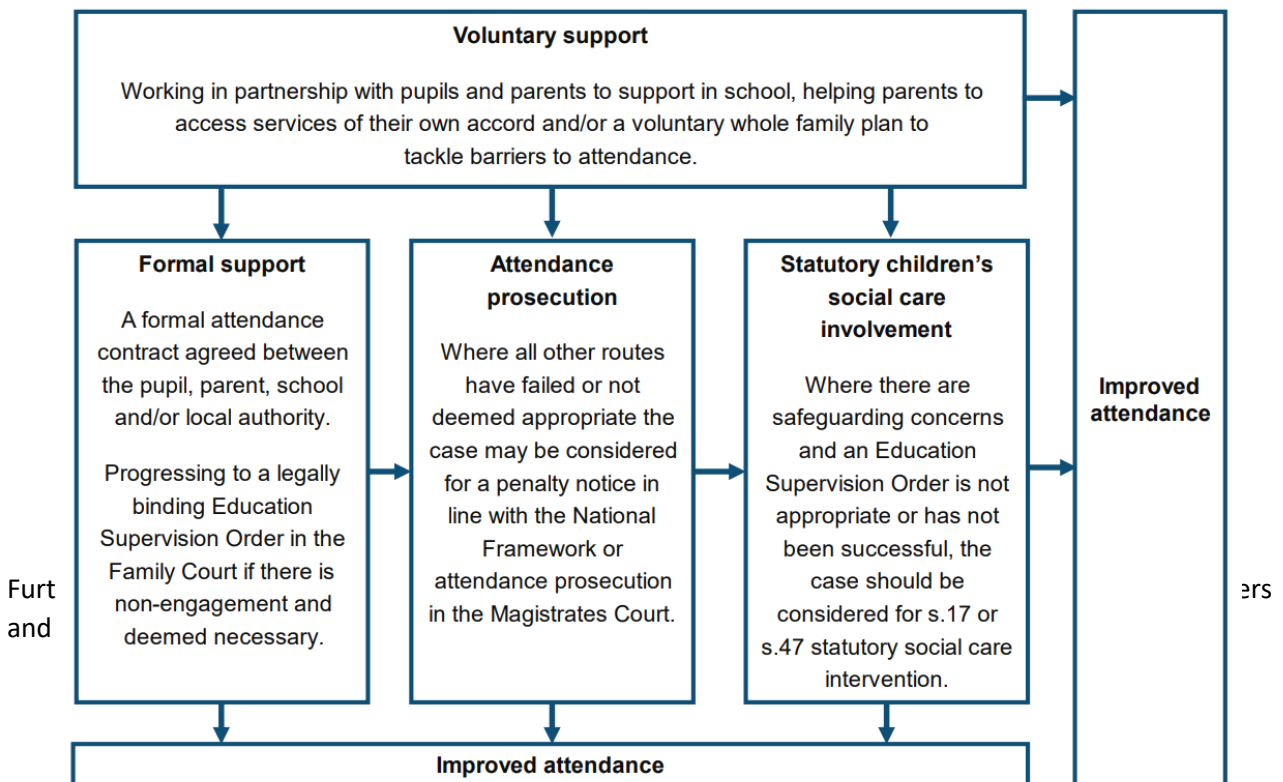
Voluntary support

Working in partnership with pupils and parents to support in school, helping parents to access services of their own accord and/or a voluntary whole family plan to tackle barriers to attendance.

Improved attendance

Formal support

A formal attendance contract agreed between the pupil, parent, school and/or local authority.

Progressing to a legally binding Education Supervision Order in the Family Court if there is non-engagement and deemed necessary.

Attendance prosecution

Where all other routes have failed or not deemed appropriate the case may be considered for a penalty notice in line with the National Framework or attendance prosecution in the Magistrates Court.

Statutory children's social care involvement

Where there are safeguarding concerns and an Education Supervision Order is not appropriate or has not been successful, the case should be considered for s.17 or s.47 statutory social care intervention.

Furt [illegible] ers
and

Improved attendance